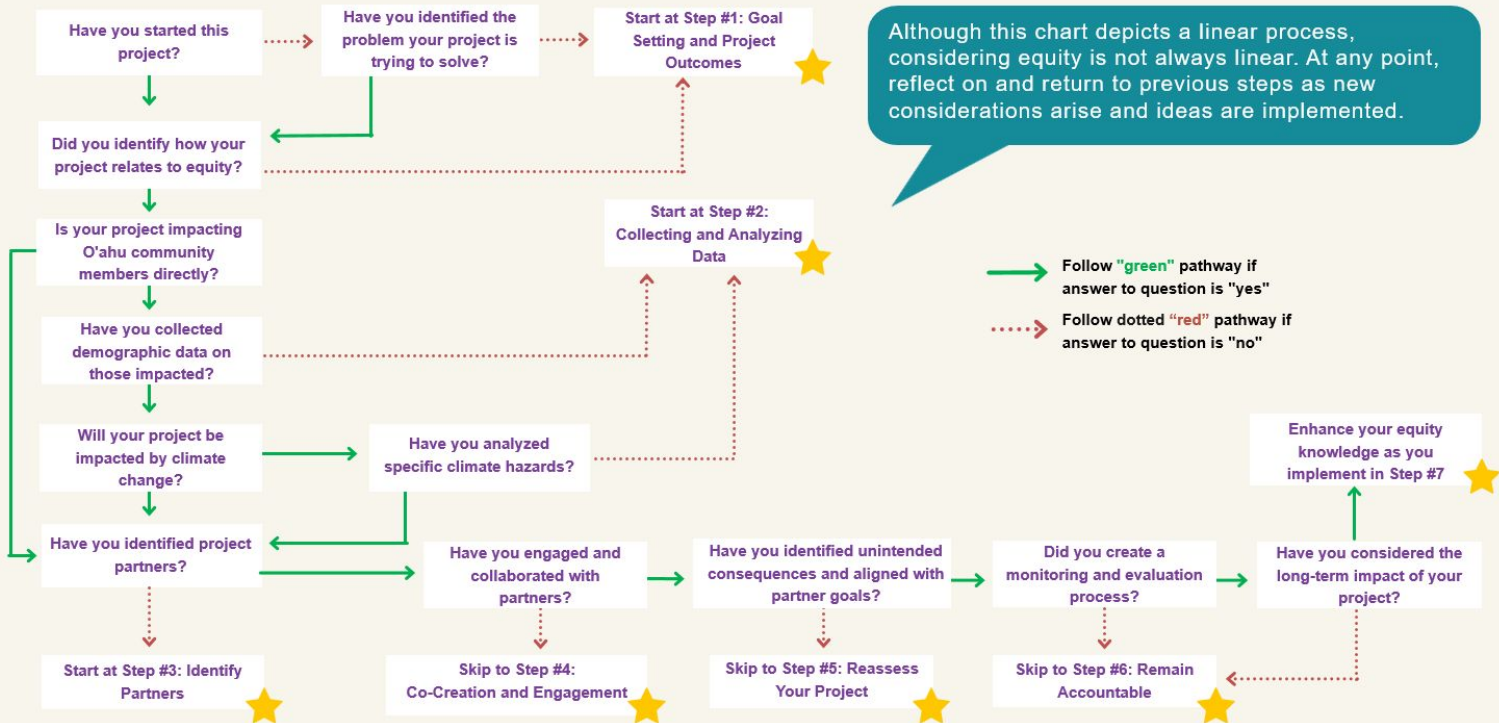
Have you started this project?

Have you identified the problem your project is trying to solve?

Start at Step #1: Goal Setting and Project Outcomes

Although this chart depicts a linear process, considering equity is not always linear. At any point, reflect on and return to previous steps as new considerations arise and ideas are implemented.

Did you identify how your project relates to equity?

Is your project impacting O'ahu community members directly?

Start at Step #2: Collecting and Analyzing Data

Follow "green" pathway if answer to question is "yes"

Follow dotted "red" pathway if answer to question is "no"

Have you collected demographic data on those impacted?

Will your project be impacted by climate change?

Have you analyzed specific climate hazards?

Enhance your equity knowledge as you implement in Step #7

Have you identified project partners?

Have you engaged and collaborated with partners?

Have you identified unintended consequences and aligned with partner goals?

Did you create a monitoring and evaluation process?

Have you considered the long-term impact of your project?

Start at Step #3: Identify Partners

Skip to Step #4: Co-Creation and Engagement

Skip to Step #5: Reassess Your Project

Skip to Step #6: Remain Accountable